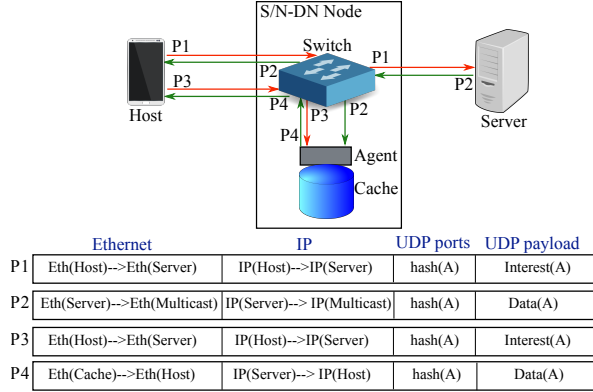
S/N-DN Node

Switch

P1

P1

P2

P2

P3

P4

P4

P3

P2

Host

Server

Agent

Cache

| | Ethernet | IP | UDP ports | UDP payload |
|---|---|---|---|---|
| P1 | Eth(Host)-->Eth(Server) | IP(Host)-->IP(Server) | hash(A) | Interest(A) |
| P2 | Eth(Server)-->Eth(Multicast) | IP(Server)--> IP(Multicast) | hash(A) | Data(A) |
| P3 | Eth(Host)-->Eth(Server) | IP(Host)-->IP(Server) | hash(A) | Interest(A) |
| P4 | Eth(Cache)-->Eth(Host) | IP(Server)--> IP(Host) | hash(A) | Data(A) |